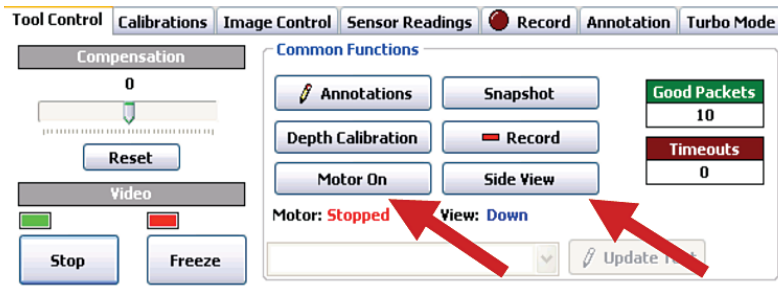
Tool Control | Calibrations | Image Control | Sensor Readings | Record | Annotation | Turbo Mode

Compensation

0

Reset

Video

Stop

Freeze

Common Functions

Annotations

Snapshot

Depth Calibration

Record

Motor On

Side View

Motor: Stopped

View: Down

Update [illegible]

Good Packets

10

Timeouts

0